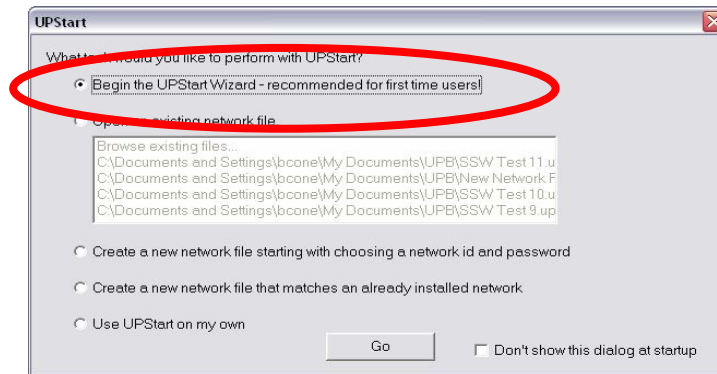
UPStart

What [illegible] would you like to perform with UPStart?

Begin the UPStart Wizard - recommended for first time users!

Op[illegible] existing network file

Browse existing files...
C:\Documents and Settings\bcone\My Documents\UPB\SSW Test 11.u
C:\Documents and Settings\bcone\My Documents\UPB\New Network F
C:\Documents and Settings\bcone\My Documents\UPB\SSW Test 10.u
C:\Documents and Settings\bcone\My Documents\UPB\SSW Test 9.up

Create a new network file starting with choosing a network id and password

Create a new network file that matches an already installed network

Use UPStart on my own

Go

Don't show this dialog at startup